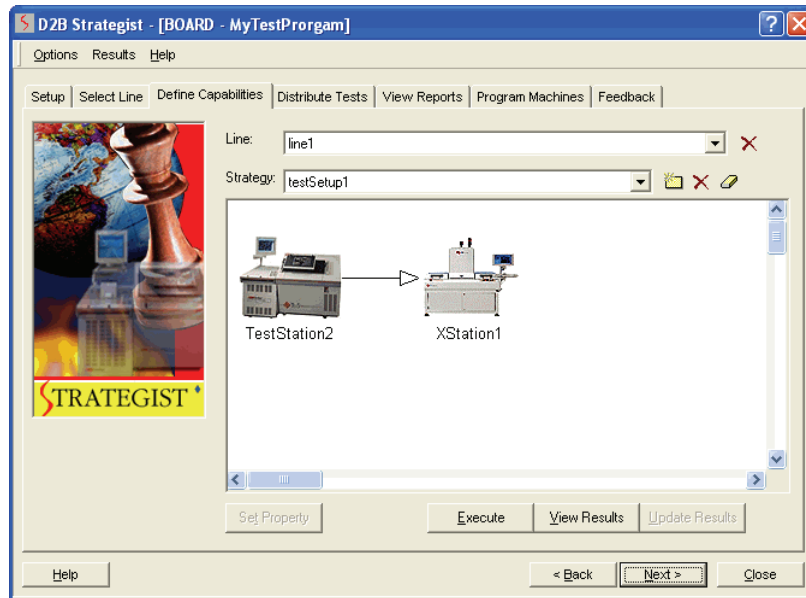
D2B Strategist - [BOARD - MyTestProrgam]

Options Results Help

Setup | Select Line | Define Capabilities | Distribute Tests | View Reports | Program Machines | Feedback

Line: line1

Strategy: testSetup1

TestStation2

XStation1

STRATEGIST

Set Property

Execute

View Results

Update Results

Help

< Back

Next >

Close